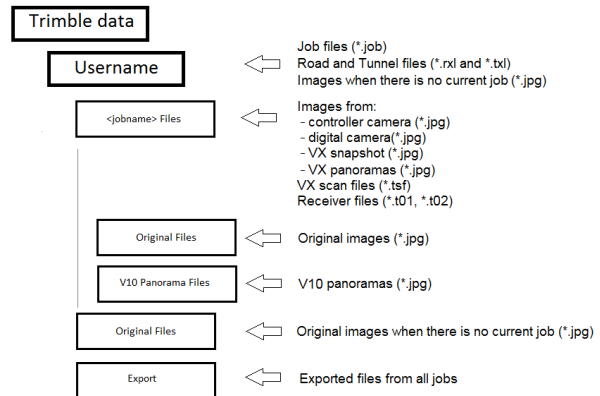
Trimble data

Username

Job files (*.job)
Road and Tunnel files (*.rxl and *.txl)
Images when there is no current job (*.jpg)

<jobname> Files

Images from:
- controller camera (*.jpg)
- digital camera(*.jpg)
- VX snapshot (*.jpg)
- VX panoramas (*.jpg)
VX scan files (*.tsf)
Receiver files (*.t01, *.t02)

Original Files

Original images (*.jpg)

V10 Panorama Files

V10 panoramas (*.jpg)

Original Files

Original images when there is no current job (*.jpg)

Export

Exported files from all jobs